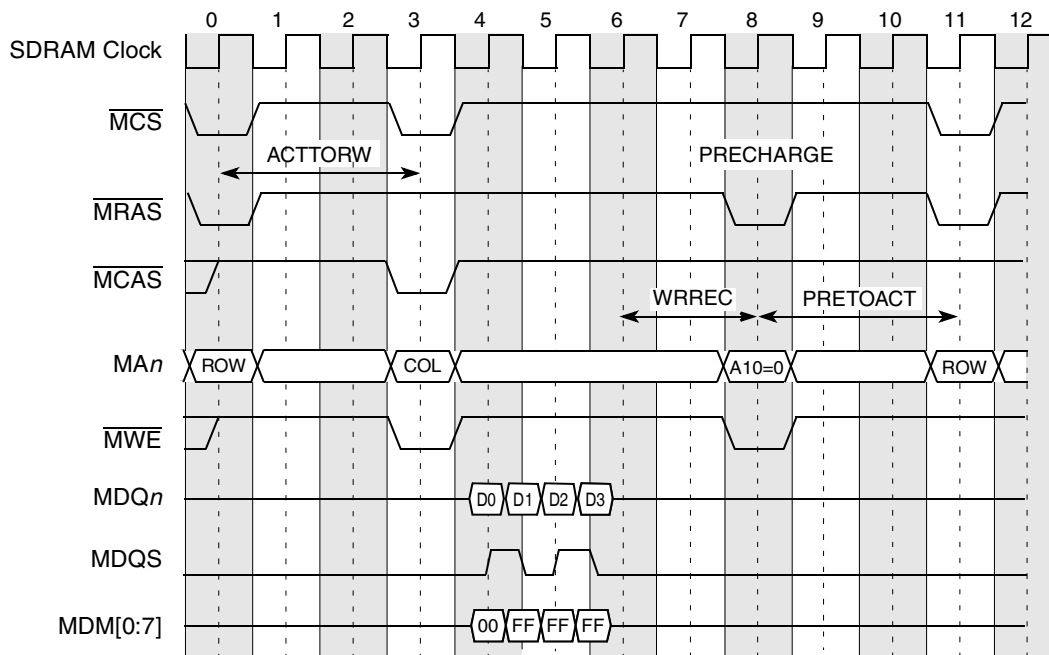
0 1 2 3 4 5 6 7 8 9 10 11 12

SDRAM Clock

$\overline{MCS}$

ACTTORW

PRECHARGE

$\overline{MRAS}$

$\overline{MCAS}$

WRREC

PRETOACT

MA$n$ ROW COL A10=0 ROW

$\overline{MWE}$

MDQ$n$ D0 D1 D2 D3

MDQS

MDM[0:7] 00 FF FF FF